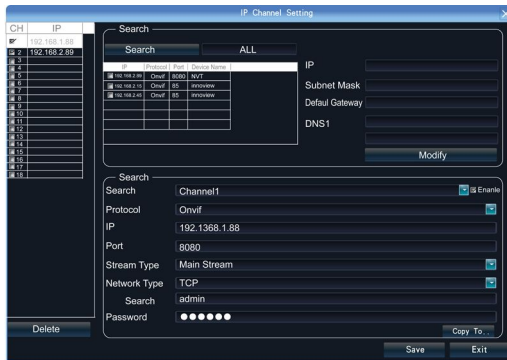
IP Channel Setting

| CH | IP |
|---|---|
| 1 | 192.168.1.88 |
| 2 | 192.168.2.89 |
| 3 | |
| 4 | |
| 5 | |
| 6 | |
| 7 | |
| 8 | |
| 9 | |
| 10 | |
| 11 | |
| 12 | |
| 13 | |
| 14 | |
| 15 | |
| 16 | |
| 17 | |
| 18 | |

Delete

Search

Search ALL

| IP | Protocol | Port | Device Name |
|---|---|---|---|
| 192.168.2.89 | Onvif | 8080 | NVT |
| 192.168.2.15 | Onvif | 85 | innoview |
| 192.168.2.45 | Onvif | 85 | innoview |

IP
Subnet Mask
Defaul Gateway
DNS1
Modify

Search

Search Channel1 Enanle
Protocol Onvif
IP 192.1368.1.88
Port 8080
Stream Type Main Stream
Network Type TCP
Search admin
Password ●●●●●●
Copy To...

Save Exit